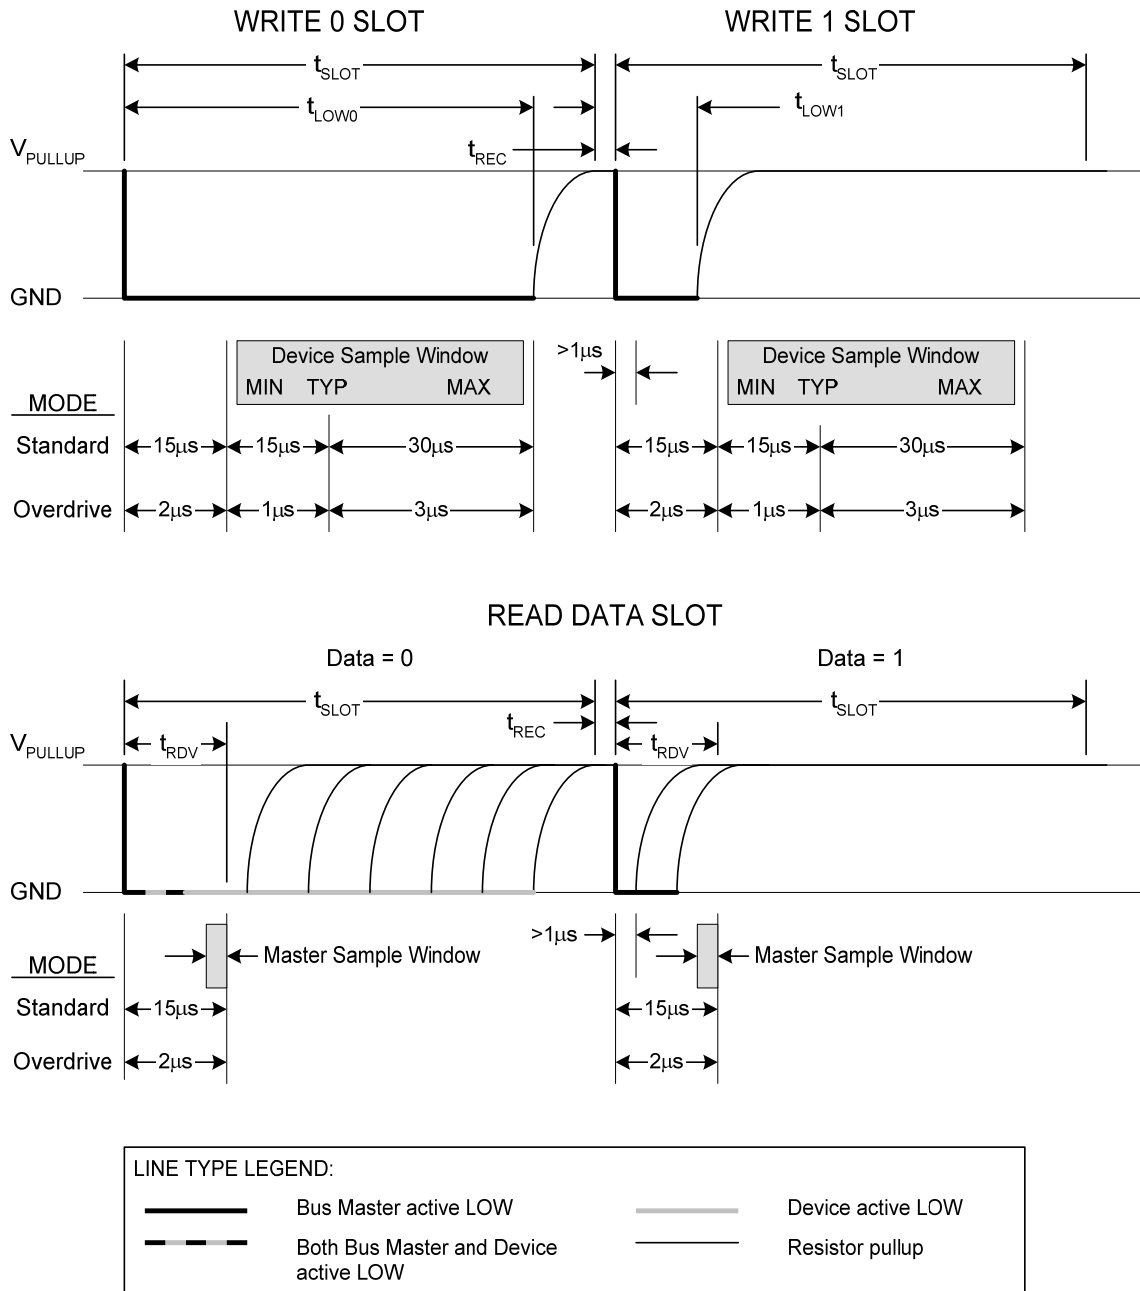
WRITE 0 SLOT

WRITE 1 SLOT

$t_{SLOT}$

$t_{SLOT}$

$t_{LOW0}$

$t_{LOW1}$

$V_{PULLUP}$

$t_{REC}$

GND

Device Sample Window
MIN TYP MAX

>1μs

Device Sample Window
MIN TYP MAX

MODE

Standard 15μs 15μs 30μs 15μs 15μs 30μs

Overdrive 2μs 1μs 3μs 2μs 1μs 3μs

READ DATA SLOT

Data = 0

Data = 1

$t_{SLOT}$

$t_{SLOT}$

$V_{PULLUP}$

$t_{RDV}$

$t_{REC}$

$t_{RDV}$

GND

>1μs

Master Sample Window

Master Sample Window

MODE

Standard 15μs 15μs

Overdrive 2μs 2μs

LINE TYPE LEGEND:

Bus Master active LOW

Device active LOW

Both Bus Master and Device active LOW

Resistor pullup